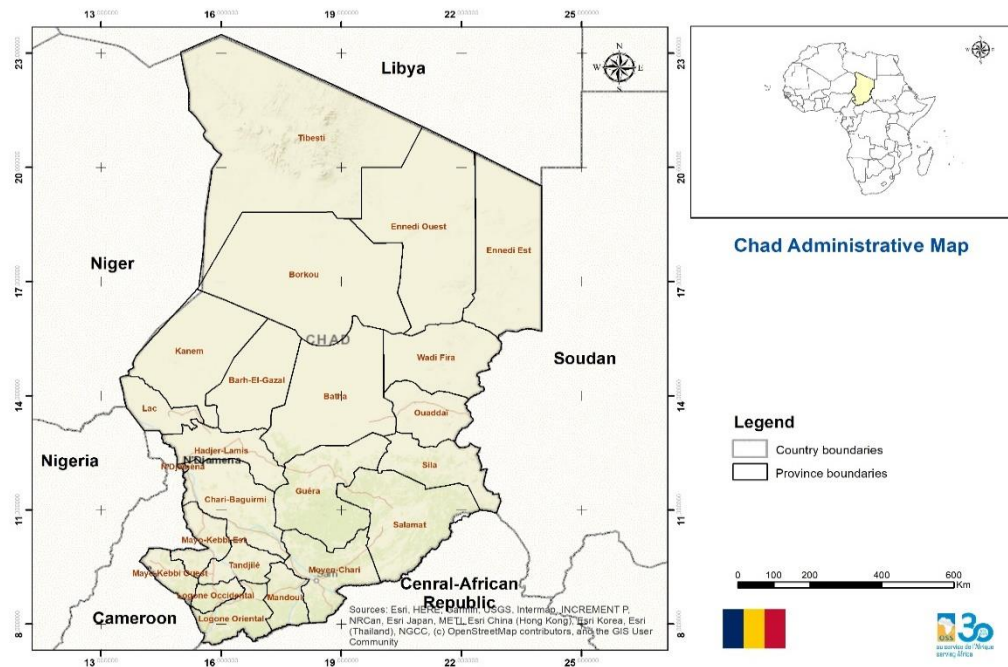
13 16 19 22 25

23 20 17 14 11 8

Libya

Tibesti

Ennedi Ouest

Ennedi Est

Niger

Borkou

CHAD

Kanem

Barh-El-Gazal

Wadi Fira

Soudan

Batha

Lac

Ouaddaï

Hadjer-Lamis

N'Djamena

Nigeria

Sila

Chari-Baguirmi

Guéra

Salamat

Mayo-Kebbi-Est

Tandjilé

Mayo-Kebbi Ouest

Moyen-Chari

Logone Occidental

Mandoul

Cenral-African Republic

Cameroon

Logone Oriental

Sources: Esri, HERE, Garmin, USGS, Intermap, INCREMENT P, NRCan, Esri Japan, METI, Esri China (Hong Kong), Esri Korea, Esri (Thailand), NGCC, (c) OpenStreetMap contributors, and the GIS User Community

N
W E
S

Chad Administrative Map

Legend

Country boundaries

Province boundaries

0 100 200 400 600 Km

OSS 30
au service de l'Afrique
serving Africa